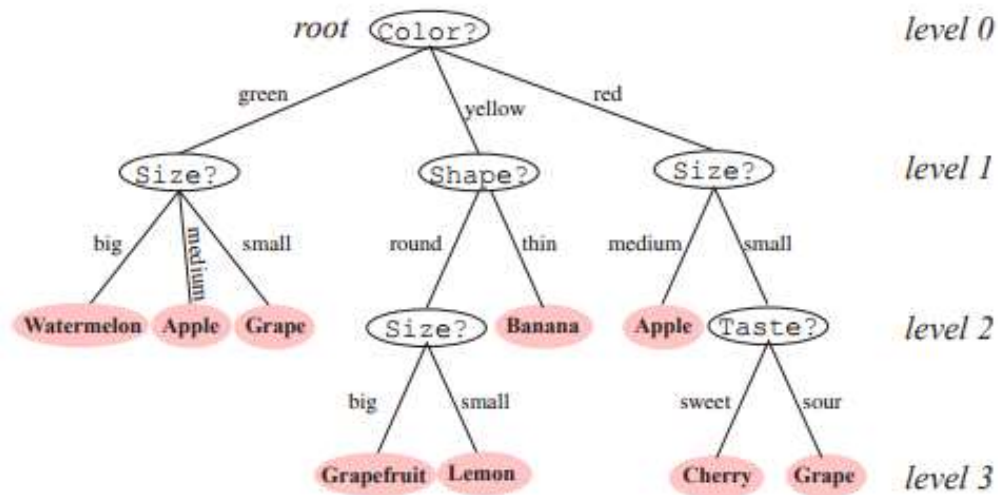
root Color? level 0

green yellow red

Size? Shape? Size? level 1

big medium small round thin medium small

Watermelon Apple Grape Size? Banana Apple Taste? level 2

big small sweet sour

Grapefruit Lemon Cherry Grape level 3